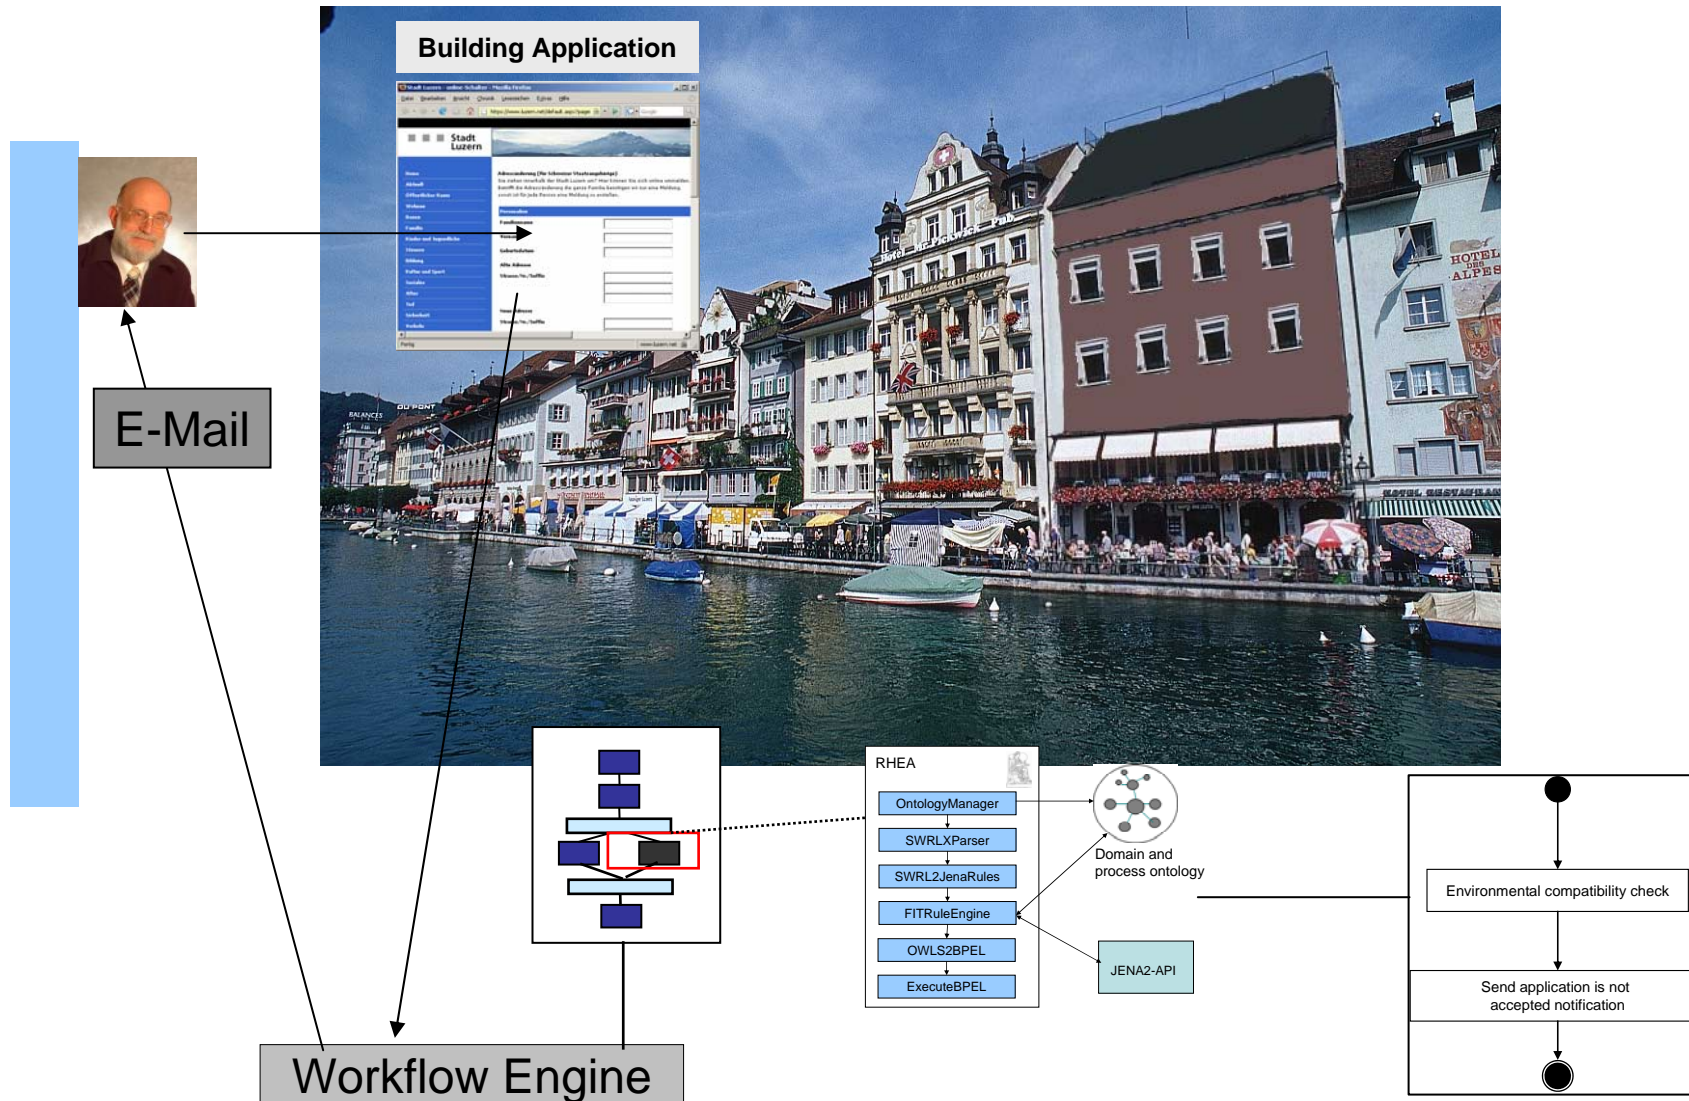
Building Application

Stadt Luzern

E-Mail

HOTEL DES ALPES

Hotel Mr. Pickwick Pub

RHEA

OntologyManager

SWRLXParser

SWRL2JenaRules

FITRuleEngine

OWLS2BPEL

ExecuteBPEL

Domain and process ontology

JENA2-API

Environmental compatibility check

Send application is not accepted notification

Workflow Engine